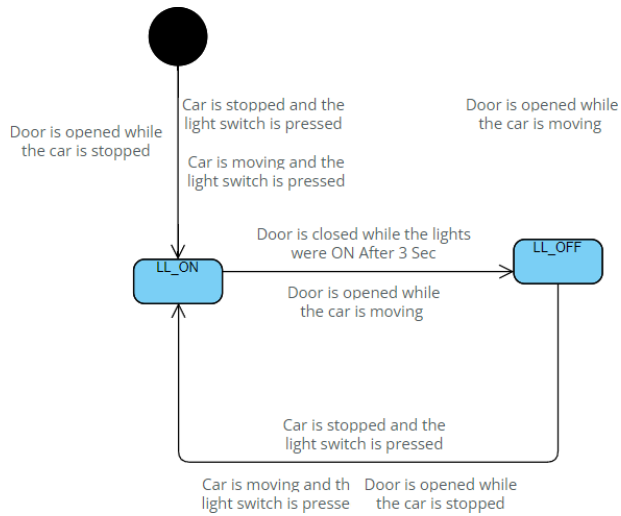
Door is opened while the car is stopped

Car is stopped and the light switch is pressed

Car is moving and the light switch is pressed

Door is opened while the car is moving

Door is closed while the lights were ON After 3 Sec

LL_ON

LL_OFF

Door is opened while the car is moving

Car is stopped and the light switch is pressed

Car is moving and th light switch is presse

Door is opened while the car is stopped